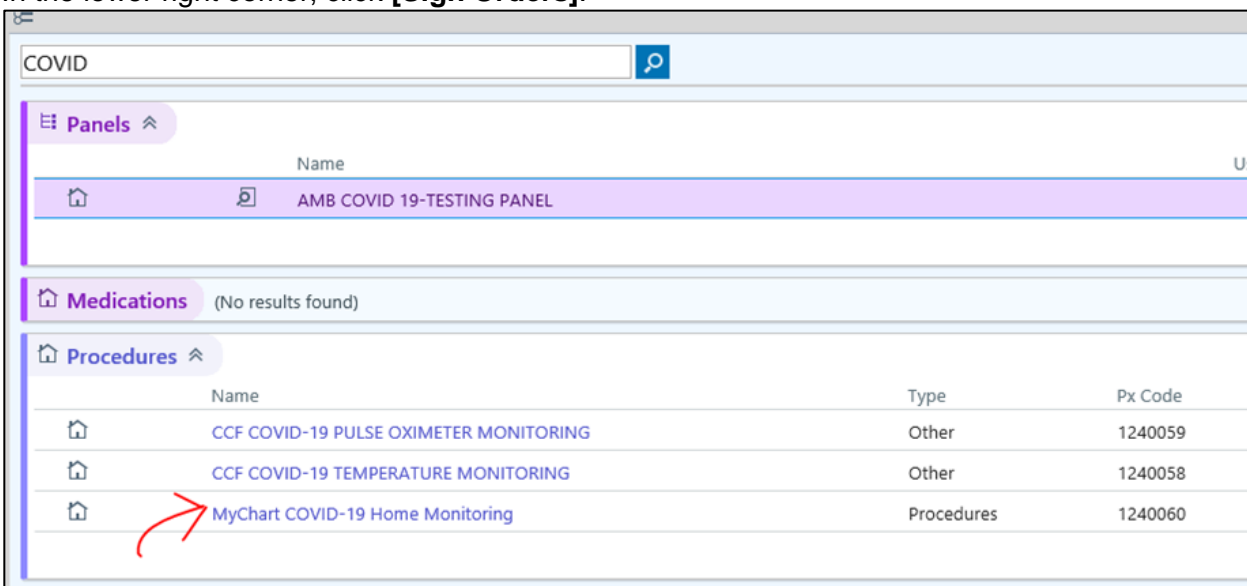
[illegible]

COVID

Panels

| | | Name | U |
|---|---|---|---|
| | | AMB COVID 19-TESTING PANEL | |

Medications (No results found)

Procedures

| | Name | Type | Px Code |
|---|---|---|---|
| | CCF COVID-19 PULSE OXIMETER MONITORING | Other | 1240059 |
| | CCF COVID-19 TEMPERATURE MONITORING | Other | 1240058 |
| | MyChart COVID-19 Home Monitoring | Procedures | 1240060 |